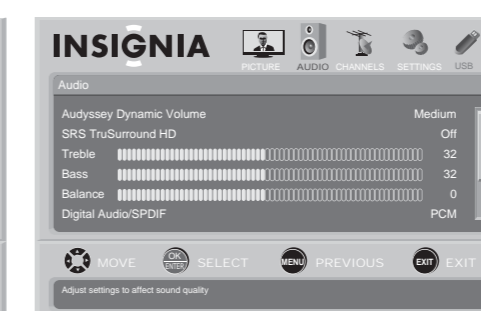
INSIGNIA

PICTURE AUDIO CHANNELS SETTINGS USB

Audio

| | |
|---|---|
| Audyssey Dynamic Volume | Medium |
| SRS TruSurround HD | Off |
| Treble | 32 |
| Bass | 32 |
| Balance | 0 |
| Digital Audio/SPDIF | PCM |

MOVE OK ENTER SELECT MENU PREVIOUS EXIT EXIT

Adjust settings to affect sound quality